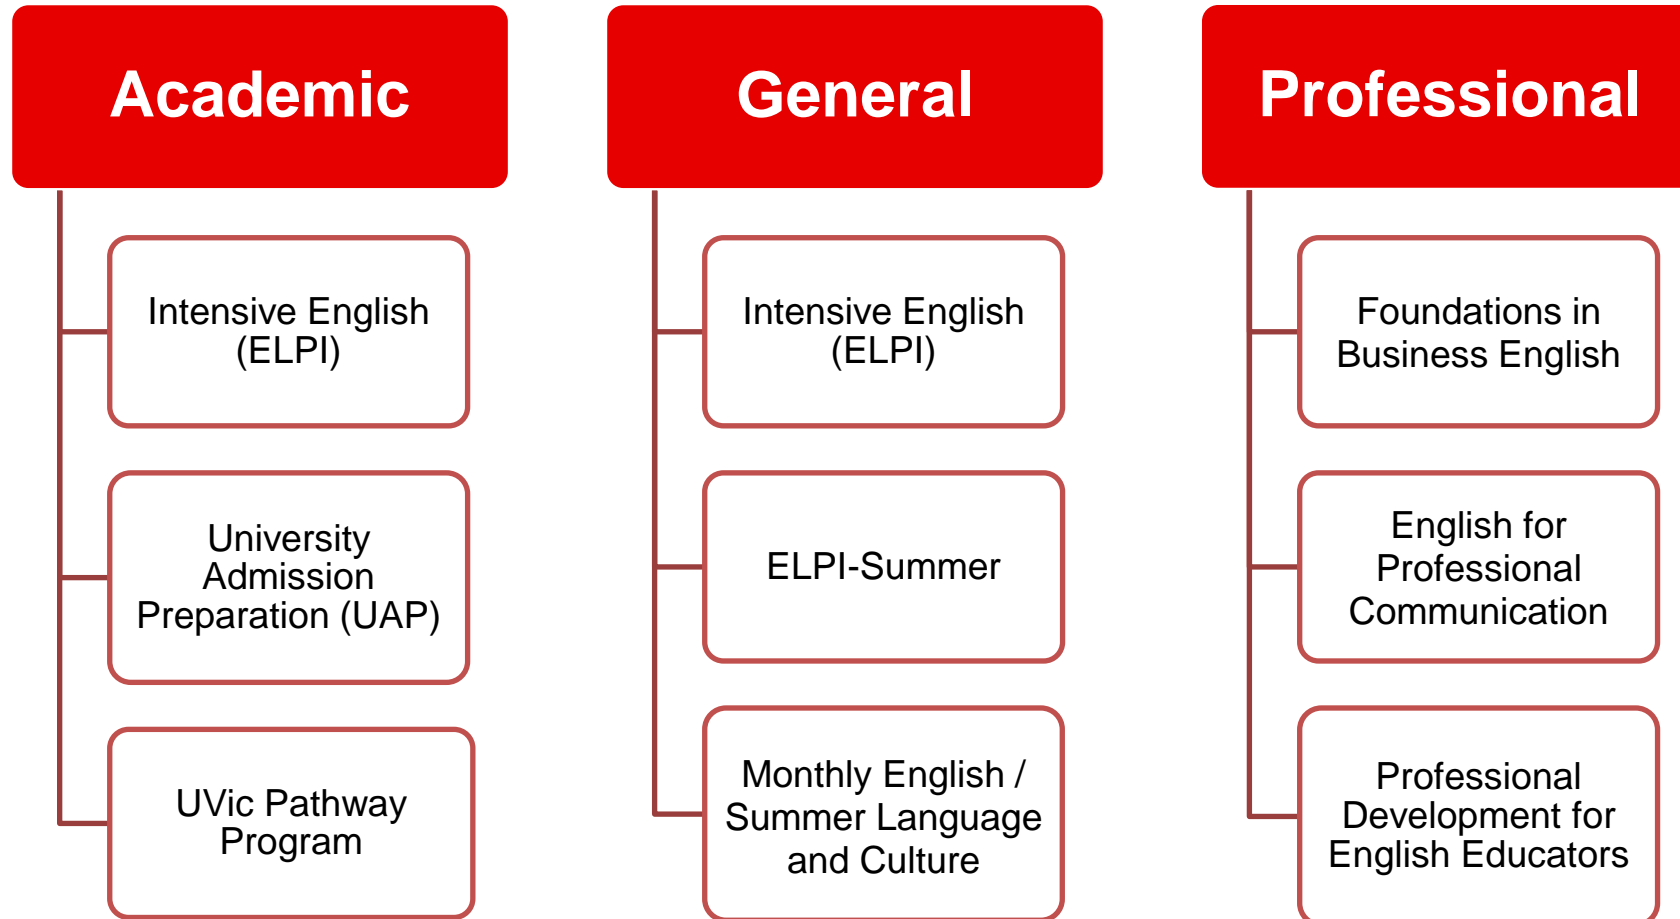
Academic

Intensive English (ELPI)

University Admission Preparation (UAP)

UVic Pathway Program

General

Intensive English (ELPI)

ELPI-Summer

Monthly English / Summer Language and Culture

Professional

Foundations in Business English

English for Professional Communication

Professional Development for English Educators